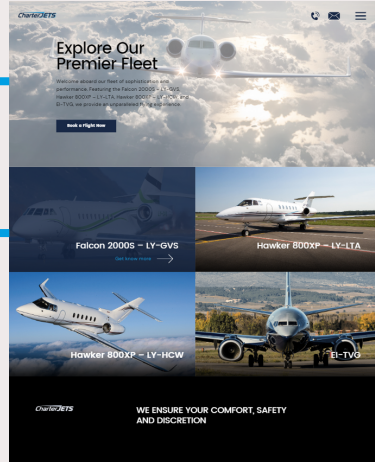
CharterJETS

Explore Our Premier Fleet

Welcome aboard our fleet of sophistication and performance. Featuring the Falcon 2000S – LY-GVS, Hawker 800XP – LY-LTA, Hawker 800XP – LY-HCW, and EI-TVG, we provide an unparalleled flying experience.

Book a Flight Now

Falcon 2000S – LY-GVS

Get know more

Hawker 800XP – LY-LTA

Hawker 800XP – LY-HCW

EI-TVG

CharterJETS

WE ENSURE YOUR COMFORT, SAFETY AND DISCRETION